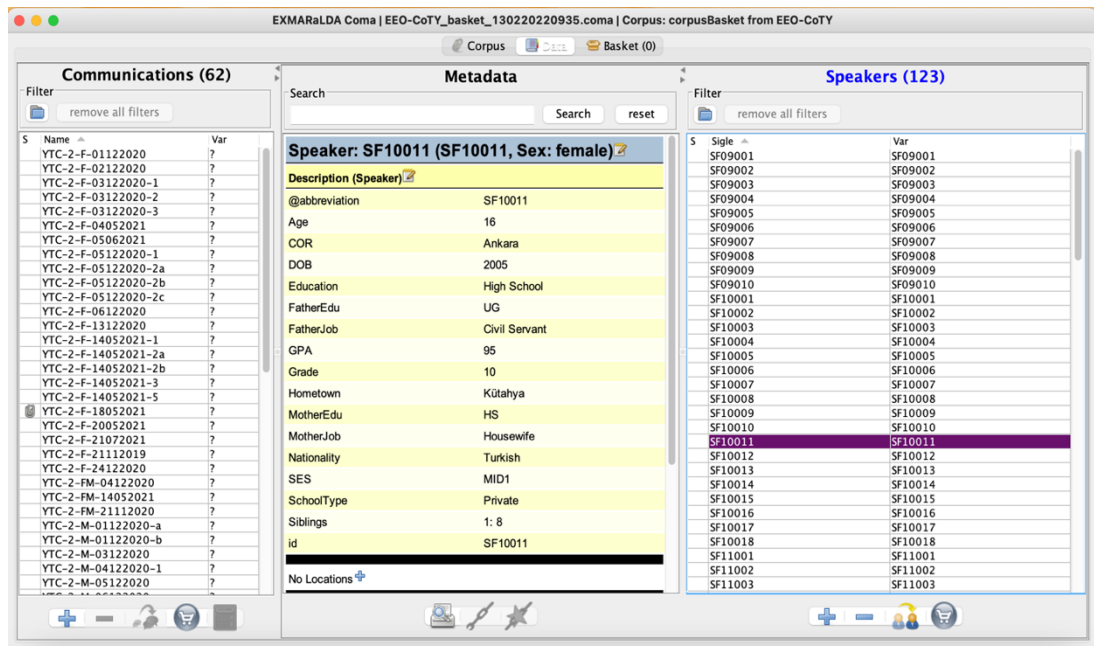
EXMARaLDA Coma | EEO-CoTY_basket_130220220935.coma | Corpus: corpusBasket from EEO-CoTY

Corpus Data Basket (0)

Communications (62)

Filter

remove all filters

| S | Name | Var |
|---|---|---|
| | YTC-2-F-01122020 | ? |
| | YTC-2-F-02122020 | ? |
| | YTC-2-F-03122020-1 | ? |
| | YTC-2-F-03122020-2 | ? |
| | YTC-2-F-03122020-3 | ? |
| | YTC-2-F-04052021 | ? |
| | YTC-2-F-05062021 | ? |
| | YTC-2-F-05122020-1 | ? |
| | YTC-2-F-05122020-2a | ? |
| | YTC-2-F-05122020-2b | ? |
| | YTC-2-F-05122020-2c | ? |
| | YTC-2-F-06122020 | ? |
| | YTC-2-F-13122020 | ? |
| | YTC-2-F-14052021-1 | ? |
| | YTC-2-F-14052021-2a | ? |
| | YTC-2-F-14052021-2b | ? |
| | YTC-2-F-14052021-3 | ? |
| | YTC-2-F-14052021-5 | ? |
| | YTC-2-F-18052021 | ? |
| | YTC-2-F-20052021 | ? |
| | YTC-2-F-21072021 | ? |
| | YTC-2-F-21112019 | ? |
| | YTC-2-F-24122020 | ? |
| | YTC-2-FM-04122020 | ? |
| | YTC-2-FM-14052021 | ? |
| | YTC-2-FM-21112020 | ? |
| | YTC-2-M-01122020-a | ? |
| | YTC-2-M-01122020-b | ? |
| | YTC-2-M-03122020 | ? |
| | YTC-2-M-04122020-1 | ? |
| | YTC-2-M-05122020 | ? |

Metadata

Search

Search reset

Speaker: SF10011 (SF10011, Sex: female)

Description (Speaker)

| | |
|---|---|
| @abbreviation | SF10011 |
| Age | 16 |
| COR | Ankara |
| DOB | 2005 |
| Education | High School |
| FatherEdu | UG |
| FatherJob | Civil Servant |
| GPA | 95 |
| Grade | 10 |
| Hometown | Kütahya |
| MotherEdu | HS |
| MotherJob | Housewife |
| Nationality | Turkish |
| SES | MID1 |
| SchoolType | Private |
| Siblings | 1: 8 |
| id | SF10011 |

No Locations

Speakers (123)

Filter

remove all filters

| S | Sigle | Var |
|---|---|---|
| | SF09001 | SF09001 |
| | SF09002 | SF09002 |
| | SF09003 | SF09003 |
| | SF09004 | SF09004 |
| | SF09005 | SF09005 |
| | SF09006 | SF09006 |
| | SF09007 | SF09007 |
| | SF09008 | SF09008 |
| | SF09009 | SF09009 |
| | SF09010 | SF09010 |
| | SF10001 | SF10001 |
| | SF10002 | SF10002 |
| | SF10003 | SF10003 |
| | SF10004 | SF10004 |
| | SF10005 | SF10005 |
| | SF10006 | SF10006 |
| | SF10007 | SF10007 |
| | SF10008 | SF10008 |
| | SF10009 | SF10009 |
| | SF10010 | SF10010 |
| | SF10011 | SF10011 |
| | SF10012 | SF10012 |
| | SF10013 | SF10013 |
| | SF10014 | SF10014 |
| | SF10015 | SF10015 |
| | SF10016 | SF10016 |
| | SF10017 | SF10017 |
| | SF10018 | SF10018 |
| | SF11001 | SF11001 |
| | SF11002 | SF11002 |
| | SF11003 | SF11003 |